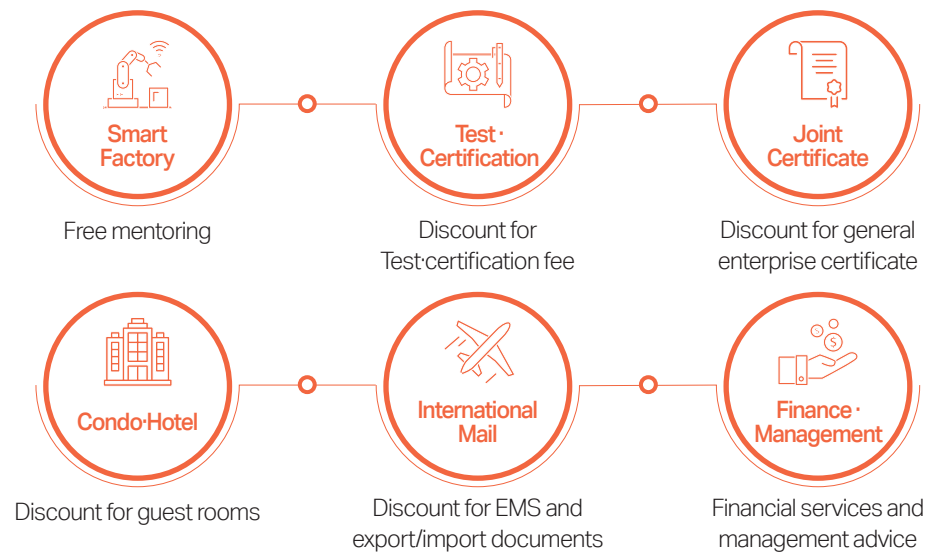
Smart Factory

Free mentoring

Test · Certification

Discount for Test·certification fee

Joint Certificate

Discount for general enterprise certificate

Condo·Hotel

Discount for guest rooms

International Mail

Discount for EMS and export/import documents

Finance · Management

Financial services and management advice